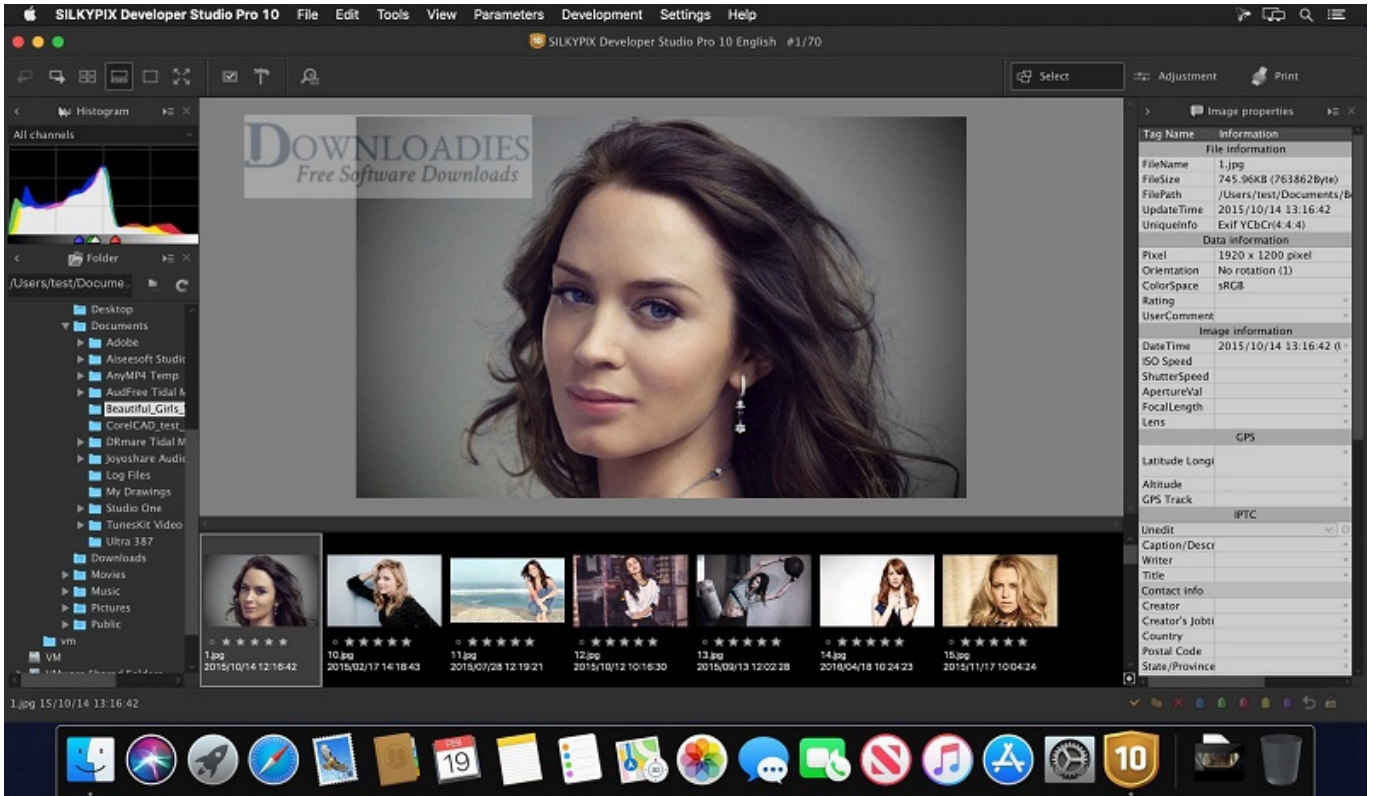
SILKYPIX Developer Studio Pro 10 File Edit Tools View Parameters Development Settings Help

SILKYPIX Developer Studio Pro 10 English #1/70

Select Adjustment Print

Histogram
All channels

Folder
/Users/test/Docume...

Desktop
Documents
Adobe
Aiseesoft Studio
AnyMP4 Temp
AudFree Tidal M
Beautiful_Girls_
CorelCAD_test_
DRmare Tidal M
Joyoshare Audio
Log Files
My Drawings
Studio One
TunesKit Video
Ultra 387
Downloads
Movies
Music
Pictures
Public
vm
VM

DOWNLOADIES
Free Software Downloads

Image properties

| Tag Name | Information |
|---|---|
| File information | |
| FileName | 1.jpg |
| FileSize | 745.96KB (763862Byte) |
| FilePath | /Users/test/Documents/B |
| UpdateTime | 2015/10/14 13:16:42 |
| UniqueInfo | Exif YCbCr(4:4:4) |
| Data information | |
| Pixel | 1920 x 1200 pixel |
| Orientation | No rotation (1) |
| ColorSpace | sRGB |
| Rating | |
| UserComment | |
| Image information | |
| DateTime | 2015/10/14 13:16:42 ( |
| ISO Speed | |
| ShutterSpeed | |
| ApertureVal | |
| FocalLength | |
| Lens | |
| GPS | |
| Latitude Longi | |
| Altitude | |
| GPS Track | |
| IPTC | |
| Unedit | |
| Caption/Descr | |
| Writer | |
| Title | |
| Contact info | |
| Creator | |
| Creator's Jobti | |
| Country | |
| Postal Code | |
| State/Province | |

1.jpg 2015/10/14 12:16:42
10.jpg 2015/02/17 14:18:43
11.jpg 2015/07/28 12:19:21
12.jpg 2015/10/12 10:16:30
13.jpg 2015/09/13 12:02:28
14.jpg 2016/04/18 10:24:23
15.jpg 2015/11/17 10:04:24

1.jpg 15/10/14 13:16:42

FEB 19
10